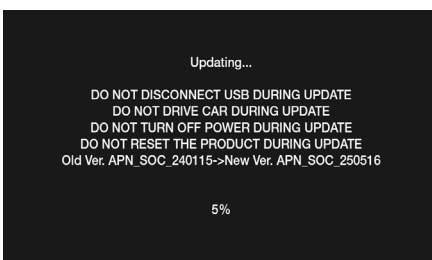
Updating...

DO NOT DISCONNECT USB DURING UPDATE
DO NOT DRIVE CAR DURING UPDATE
DO NOT TURN OFF POWER DURING UPDATE
DO NOT RESET THE PRODUCT DURING UPDATE
Old Ver. APN_SOC_240115->New Ver. APN_SOC_250516

5%